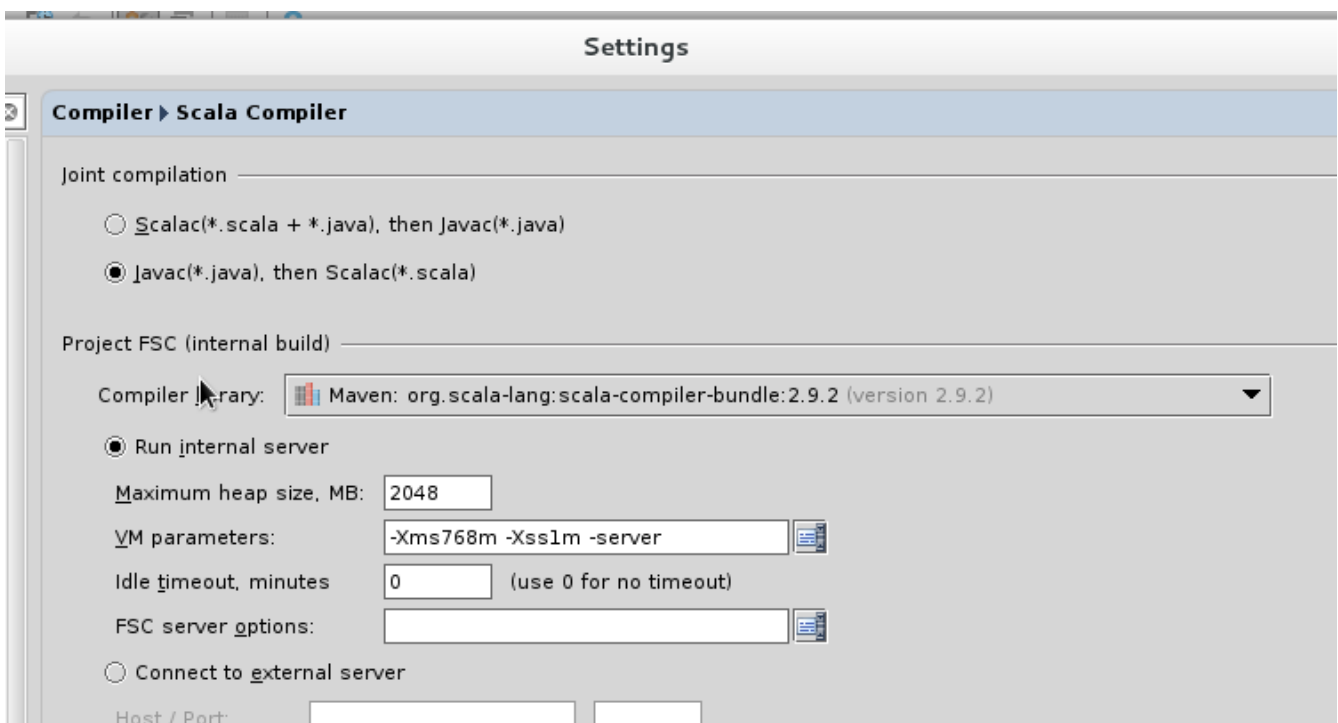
Settings

Compiler ▸ Scala Compiler

Joint compilation

Scalac(*.scala + *.java), then Javac(*.java)

Javac(*.java), then Scalac(*.scala)

Project FSC (internal build)

Compiler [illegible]rary: Maven: org.scala-lang:scala-compiler-bundle:2.9.2 (version 2.9.2)

Run internal server

Maximum heap size, MB: 2048

VM parameters: -Xms768m -Xss1m -server

Idle timeout, minutes 0 (use 0 for no timeout)

FSC server options:

Connect to external server

Host / Port: